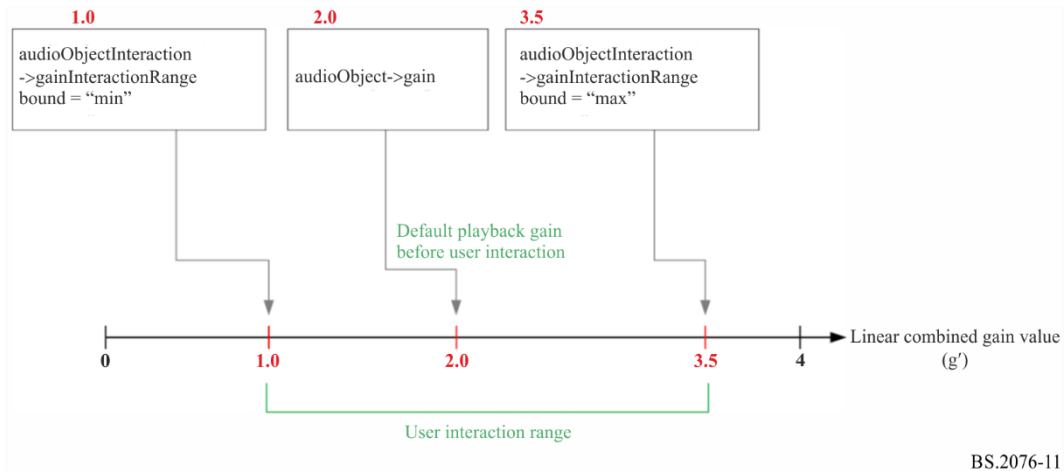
1.0

audioObjectInteraction
->gainInteractionRange
bound = “min”

2.0

audioObject->gain

3.5

audioObjectInteraction
->gainInteractionRange
bound = “max”

Default playback gain
before user interaction

0

1.0

2.0

3.5

4

Linear combined gain value
(g′)

User interaction range

BS.2076-11